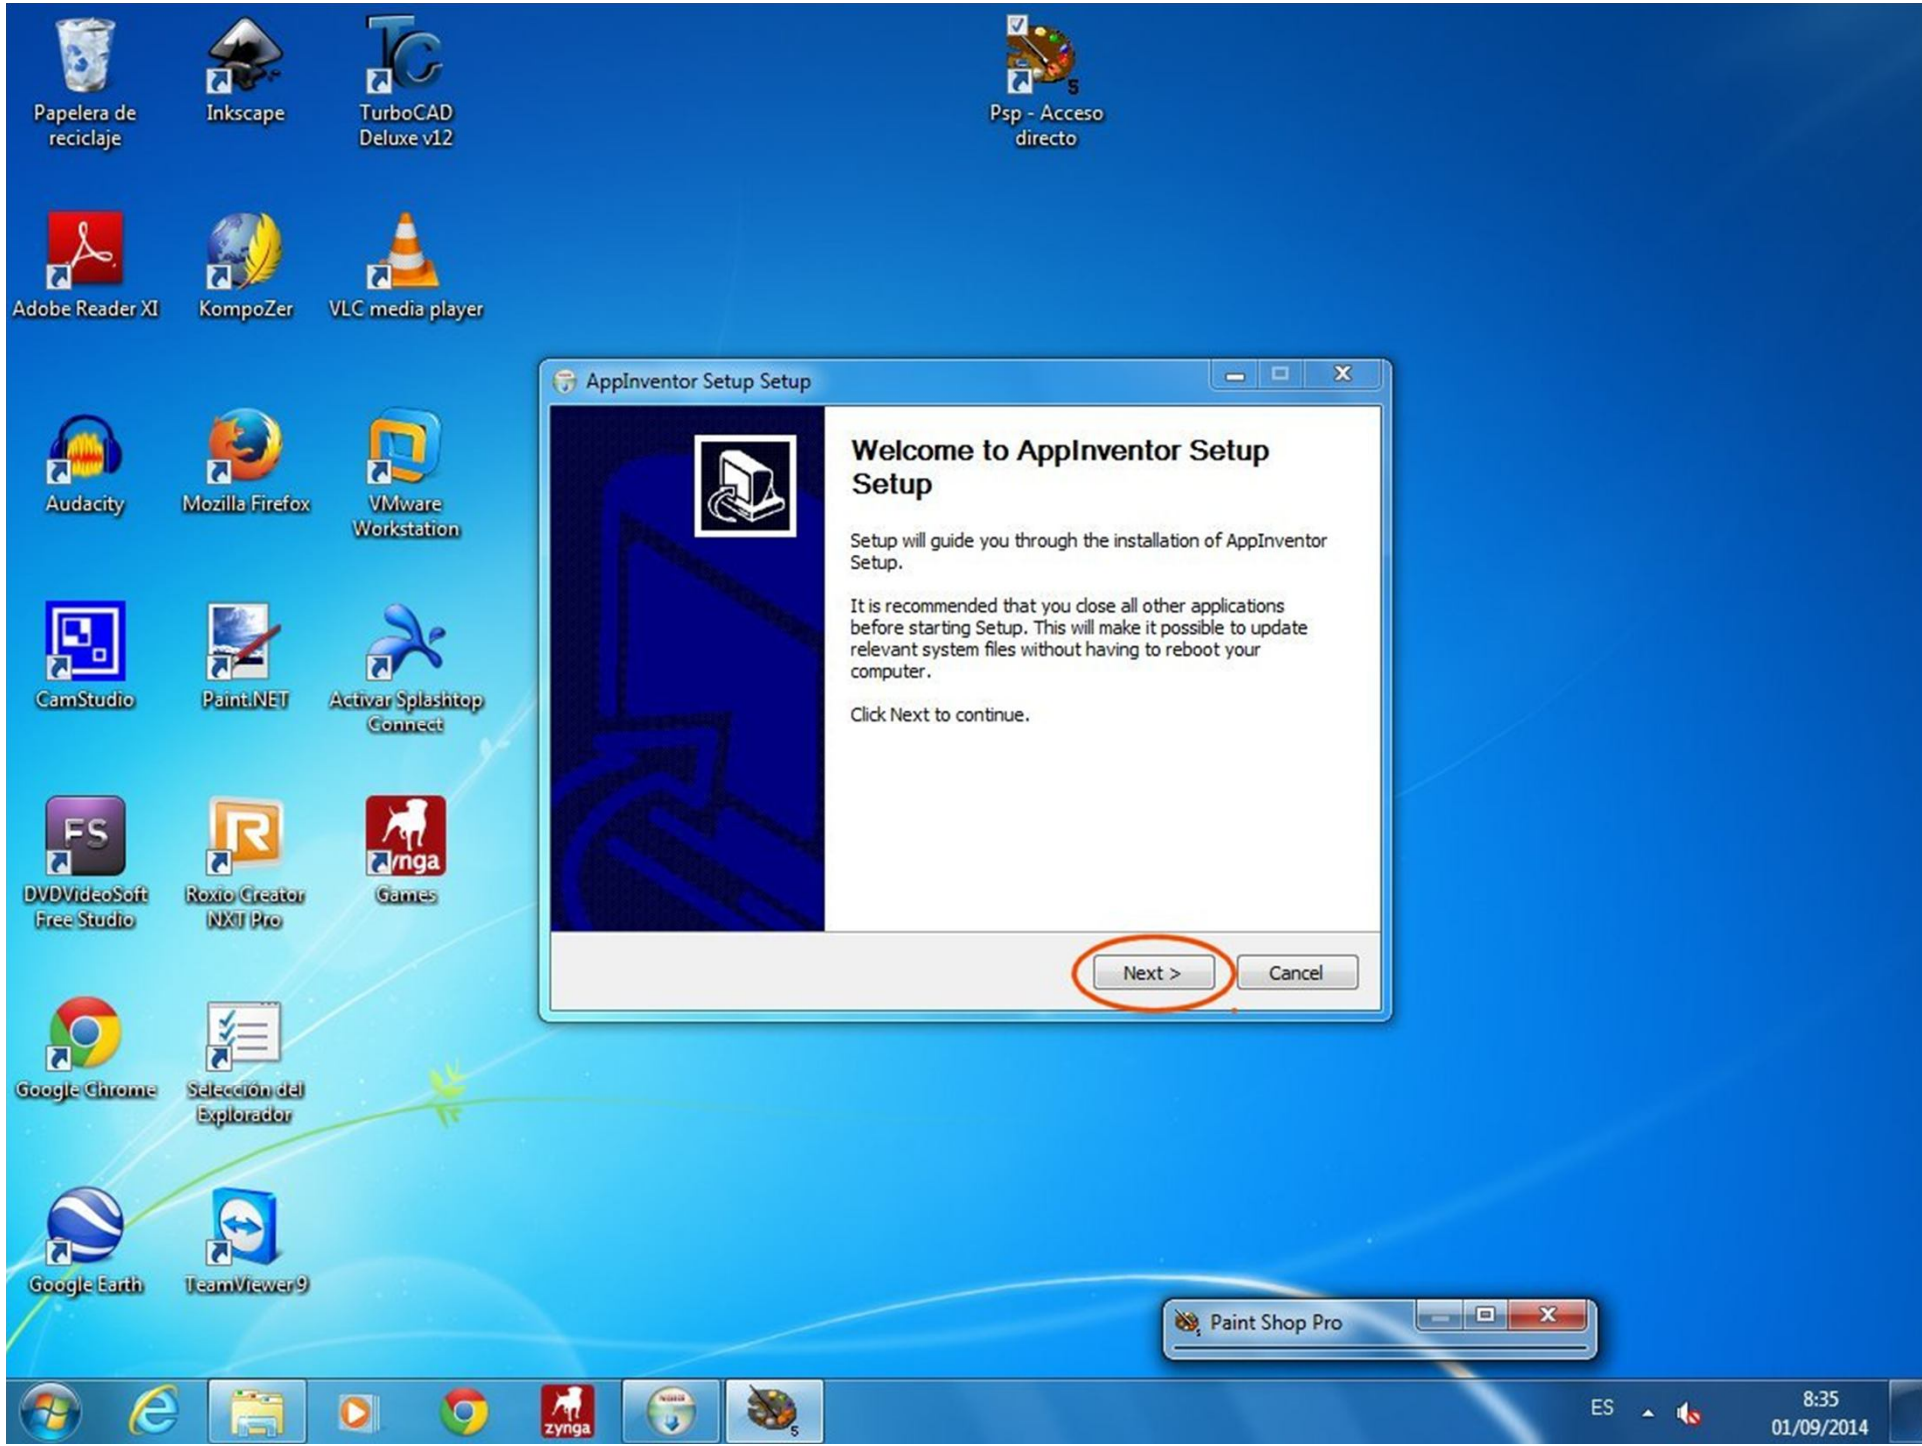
Papelera de reciclaje

Inkscape

TurboCAD Deluxe v12

Psp - Acceso directo

Adobe Reader XI

KompoZer

VLC media player

AppInventor Setup Setup

Welcome to AppInventor Setup Setup

Setup will guide you through the installation of AppInventor Setup.

It is recommended that you close all other applications before starting Setup. This will make it possible to update relevant system files without having to reboot your computer.

Click Next to continue.

Next >

Cancel

Audacity

Mozilla Firefox

VMware Workstation

CamStudio

Paint.NET

Activar Splashtop Connect

DVDVideoSoft Free Studio

Roxio Creator NXT Pro

Games

Google Chrome

Selección del Explorador

Google Earth

TeamViewer 9

Paint Shop Pro

zynga

ES

8:35
01/09/2014